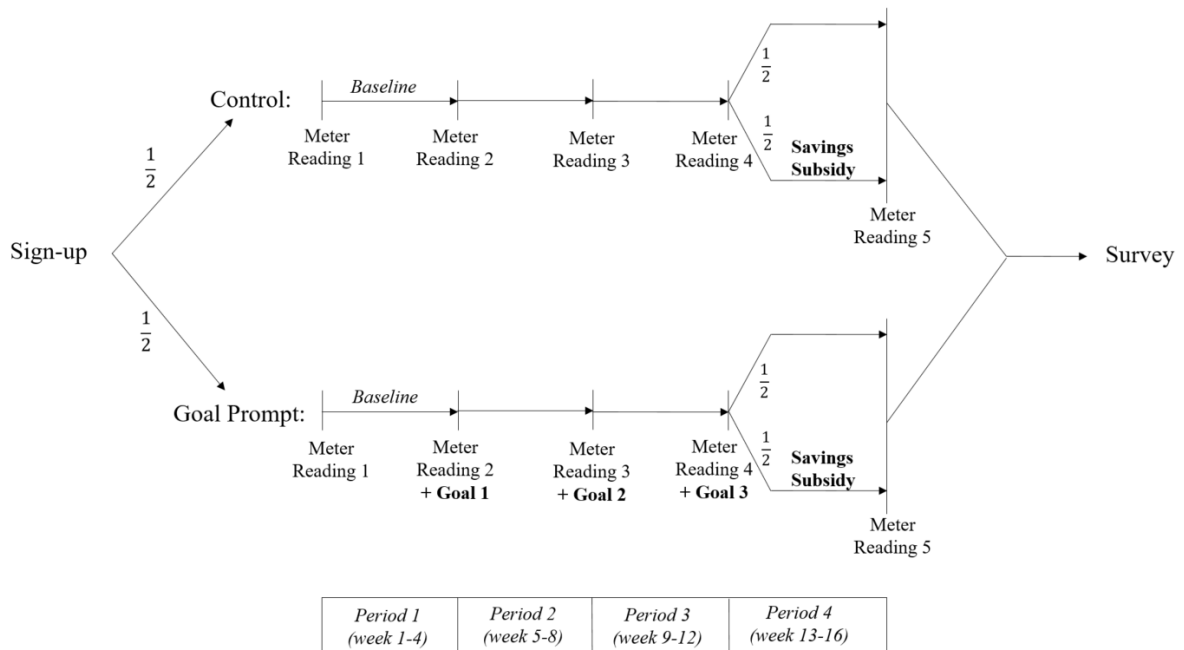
Control:

Baseline

Meter Reading 1

Meter Reading 2

Meter Reading 3

Meter Reading 4

$\frac{1}{2}$

$\frac{1}{2}$

Savings Subsidy

Meter Reading 5

$\frac{1}{2}$

Sign-up

Survey

$\frac{1}{2}$

Goal Prompt:

Baseline

Meter Reading 1

Meter Reading 2 + Goal 1

Meter Reading 3 + Goal 2

Meter Reading 4 + Goal 3

$\frac{1}{2}$

$\frac{1}{2}$

Savings Subsidy

Meter Reading 5

| Period 1 (week 1-4) | Period 2 (week 5-8) | Period 3 (week 9-12) | Period 4 (week 13-16) |
|---|---|---|---|